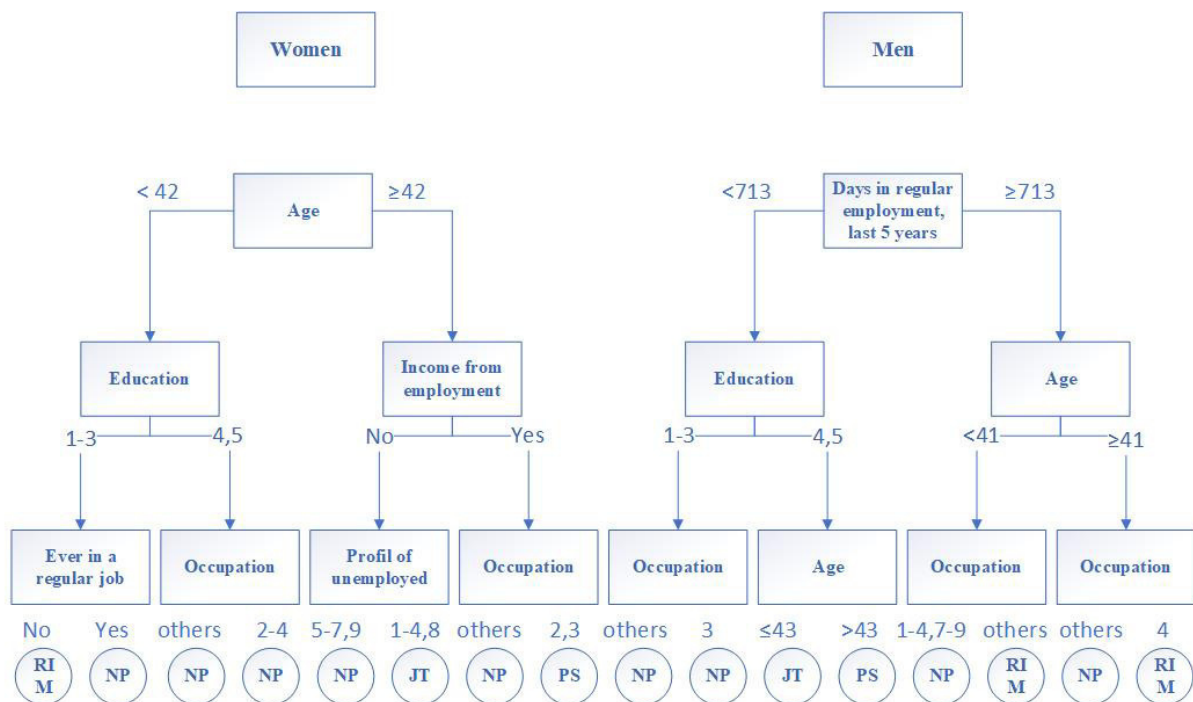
Women

Men

< 42

Age

≥42

<713

Days in regular employment, last 5 years

≥713

Education

Income from employment

Education

Age

1-3

4,5

No

Yes

1-3

4,5

<41

≥41

Ever in a regular job

Occupation

Profil of unemployed

Occupation

Occupation

Age

Occupation

Occupation

No

Yes

others

2-4

5-7,9

1-4,8

others

2,3

others

3

≤43

>43

1-4,7-9

others

others

4

RI M

NP

NP

NP

NP

JT

NP

PS

NP

NP

JT

PS

NP

RI M

NP

RI M